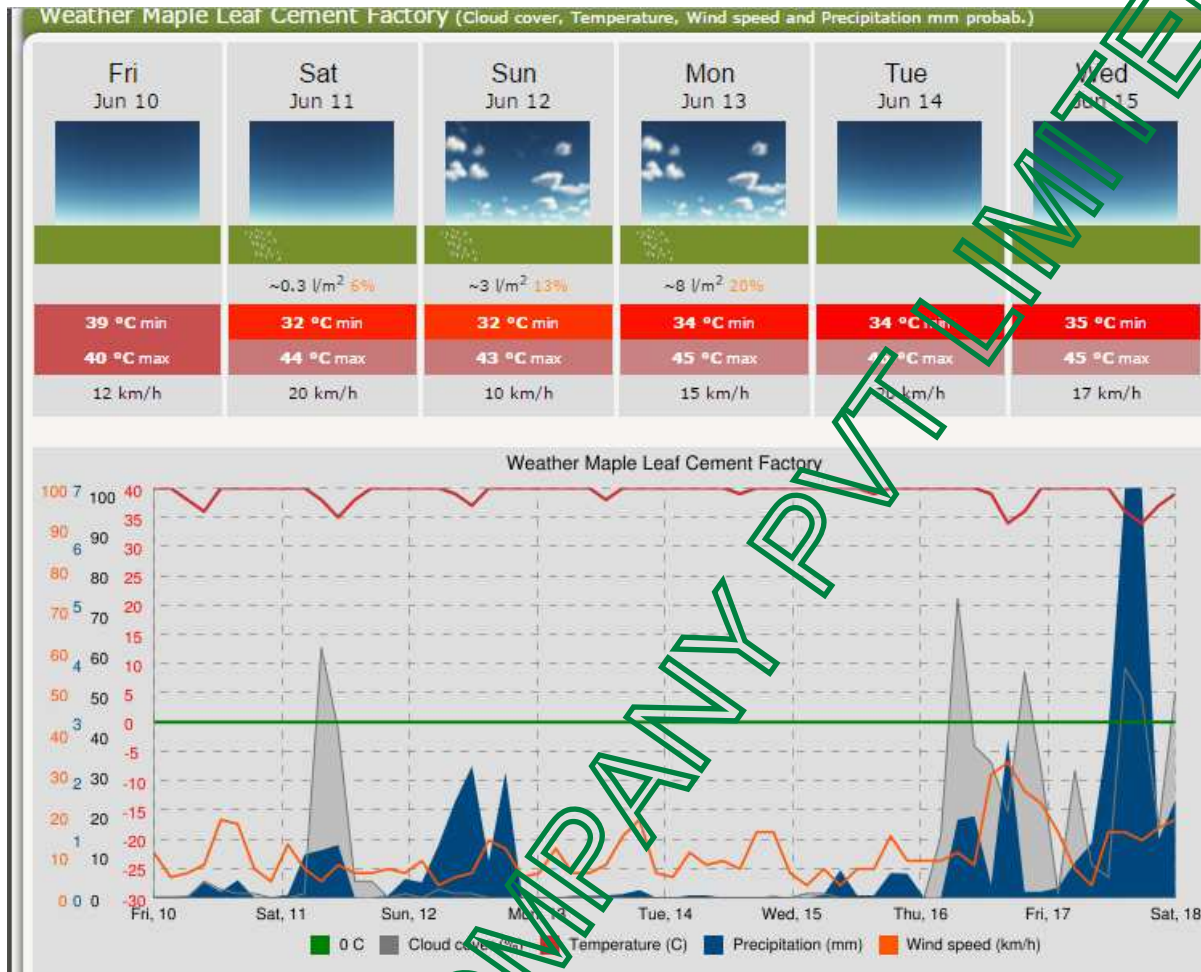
Weather Maple Leaf Cement Factory (Cloud cover, Temperature, Wind speed and Precipitation mm probab.)

| Fri Jun 10 | Sat Jun 11 | Sun Jun 12 | Mon Jun 13 | Tue Jun 14 | Wed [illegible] 15 |
|---|---|---|---|---|---|
| | ~0.3 l/m$^2$ 6% | ~3 l/m$^2$ 13% | ~8 l/m$^2$ 20% | | |
| 39 °C min | 32 °C min | 32 °C min | 34 °C min | 34 °C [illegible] | 35 °C min |
| 40 °C max | 44 °C max | 43 °C max | 45 °C max | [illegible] °C max | 45 °C max |
| 12 km/h | 20 km/h | 10 km/h | 15 km/h | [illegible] km/h | 17 km/h |

Weather Maple Leaf Cement Factory

100 7 100 40
35
90 6 90 30
80 80 25
70 5 70 20
15
60 4 60 10
50 50 5
3 0
40 40 -5
-10
30 2 30 -15
20 20
1 -20
10 10 -25
0 0 0 -30

Fri, 10 Sat, 11 Sun, 12 Mon, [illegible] Tue, 14 Wed, 15 Thu, 16 Fri, 17 Sat, 18

0 C Cloud co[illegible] Temperature (C) Precipitation (mm) Wind speed (km/h)

COMPANY PVT LIMITED